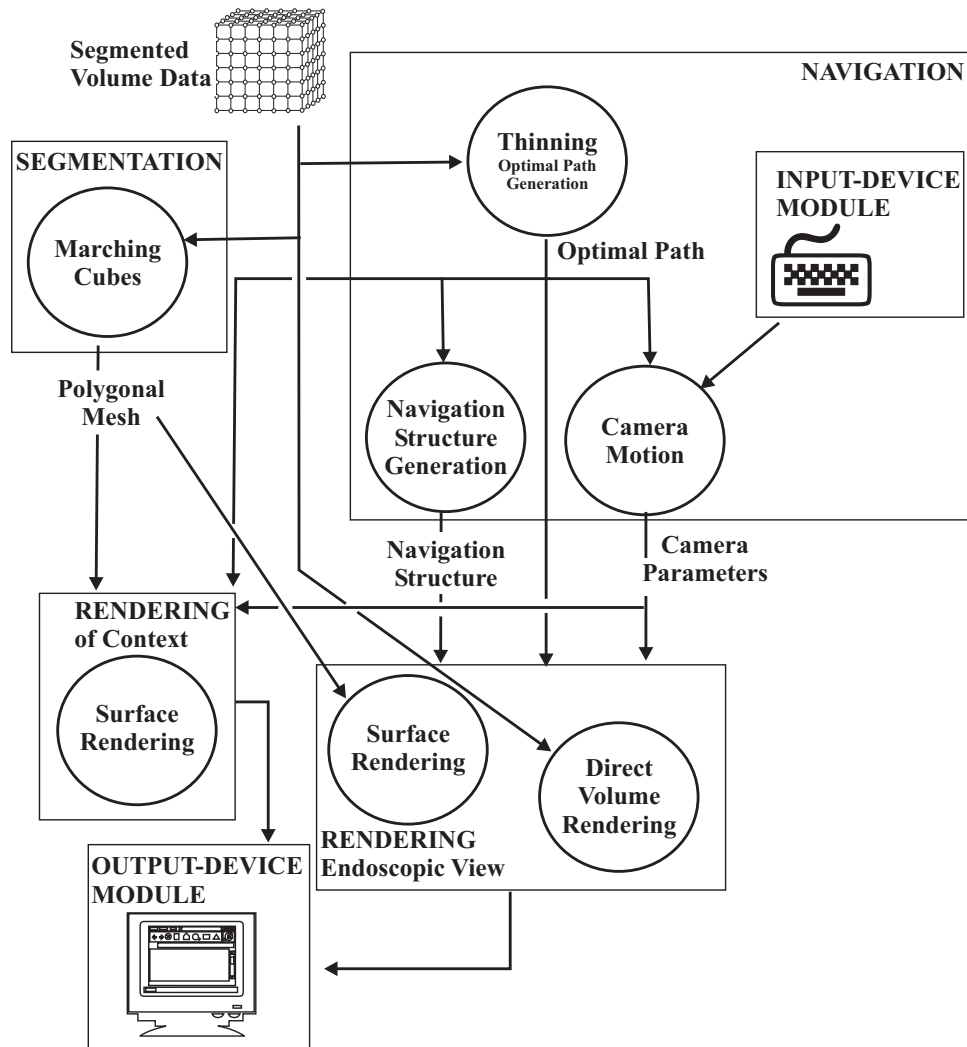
Segmented Volume Data

NAVIGATION

SEGMENTATION

Thinning
Optimal Path Generation

INPUT-DEVICE MODULE

Marching Cubes

Optimal Path

Polygonal Mesh

Navigation Structure Generation

Camera Motion

Navigation Structure

Camera Parameters

RENDERING of Context

Surface Rendering

Surface Rendering

Direct Volume Rendering

RENDERING Endoscopic View

OUTPUT-DEVICE MODULE